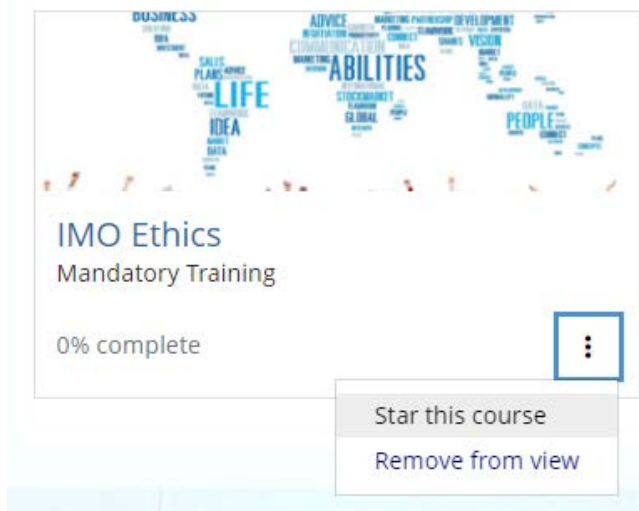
BUSINESS
ADVICE
MARKETING PARTNERSHIP DEVELOPMENT
COMMUNICATION
SALES
PLANS
LIFE
ABILITIES
VISION
IDEA
DATA
STOCKMARKET
GLOBAL
PEOPLE
DATA

IMO Ethics
Mandatory Training

0% complete

Star this course
Remove from view